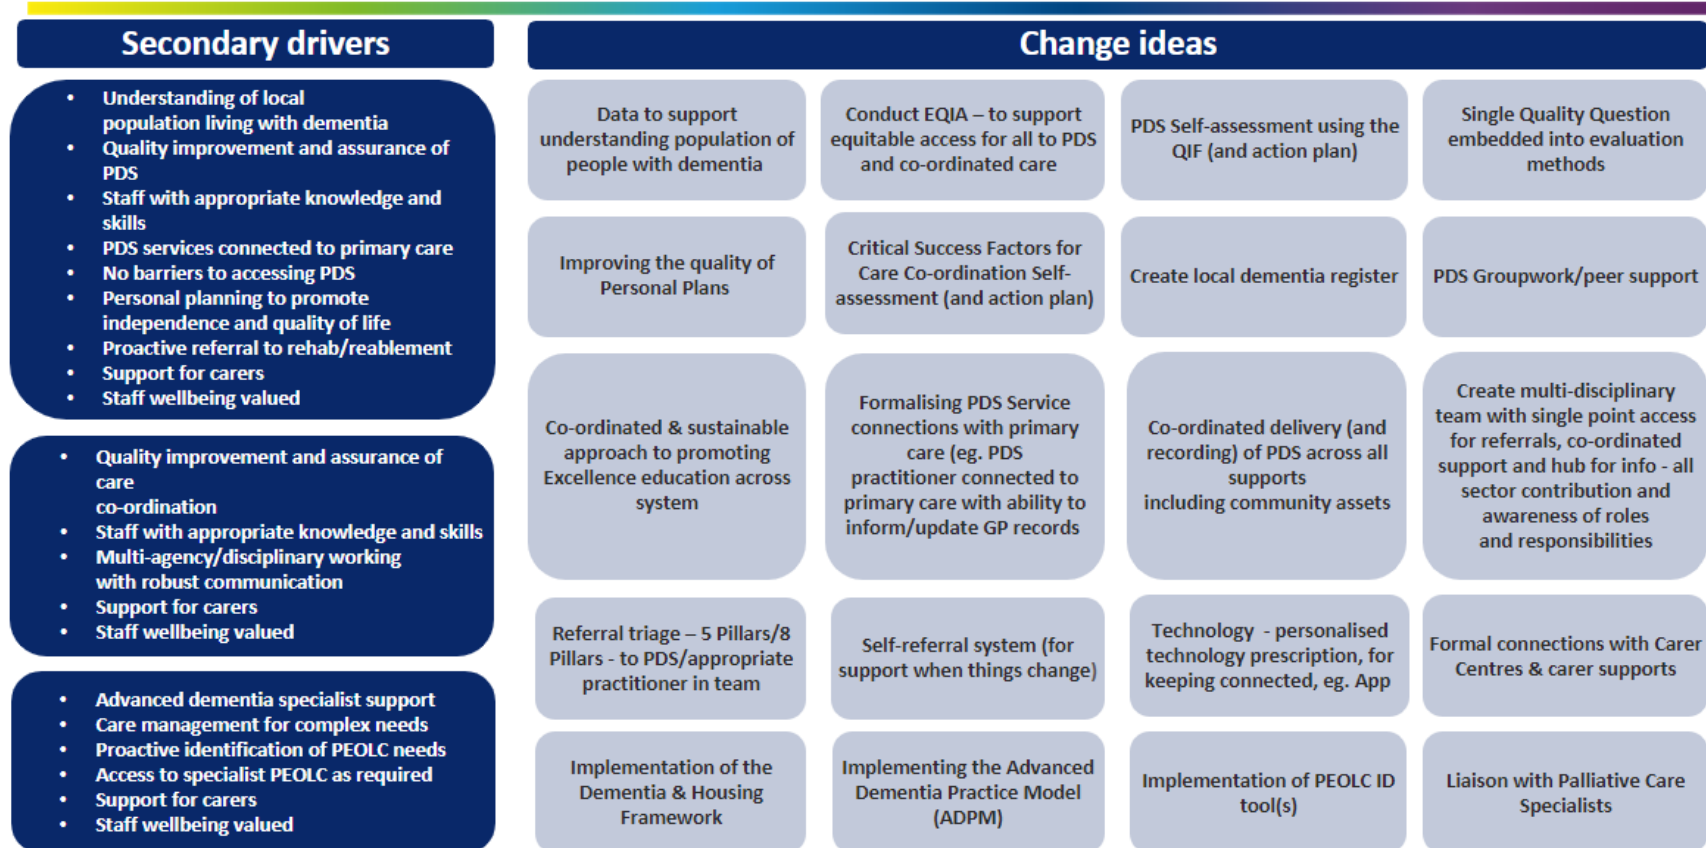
Secondary drivers

- Understanding of local population living with dementia
- Quality improvement and assurance of PDS
- Staff with appropriate knowledge and skills
- PDS services connected to primary care
- No barriers to accessing PDS
- Personal planning to promote independence and quality of life
- Proactive referral to rehab/reablement
- Support for carers
- Staff wellbeing valued

- Quality improvement and assurance of care co-ordination
- Staff with appropriate knowledge and skills
- Multi-agency/disciplinary working with robust communication
- Support for carers
- Staff wellbeing valued

- Advanced dementia specialist support
- Care management for complex needs
- Proactive identification of PEOLC needs
- Access to specialist PEOLC as required
- Support for carers
- Staff wellbeing valued

Change ideas

Data to support understanding population of people with dementia

Conduct EQIA – to support equitable access for all to PDS and co-ordinated care

PDS Self-assessment using the QIF (and action plan)

Single Quality Question embedded into evaluation methods

Improving the quality of Personal Plans

Critical Success Factors for Care Co-ordination Self-assessment (and action plan)

Create local dementia register

PDS Groupwork/peer support

Co-ordinated & sustainable approach to promoting Excellence education across system

Formalising PDS Service connections with primary care (eg. PDS practitioner connected to primary care with ability to inform/update GP records

Co-ordinated delivery (and recording) of PDS across all supports including community assets

Create multi-disciplinary team with single point access for referrals, co-ordinated support and hub for info - all sector contribution and awareness of roles and responsibilities

Referral triage – 5 Pillars/8 Pillars - to PDS/appropriate practitioner in team

Self-referral system (for support when things change)

Technology - personalised technology prescription, for keeping connected, eg. App

Formal connections with Carer Centres & carer supports

Implementation of the Dementia & Housing Framework

Implementing the Advanced Dementia Practice Model (ADPM)

Implementation of PEOLC ID tool(s)

Liaison with Palliative Care Specialists